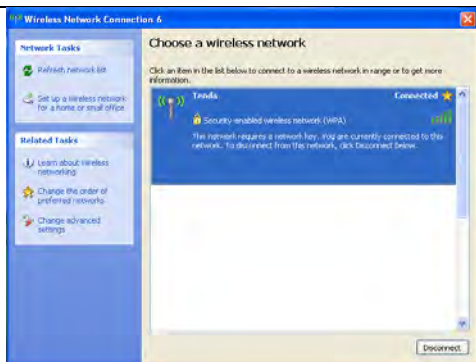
Wireless Network Connection 6

Network Tasks

Refresh network list

Set up a wireless network for a home or small office

Related Tasks

Learn about wireless networking

Change the order of preferred networks

Change advanced settings

Choose a wireless network

Click an item in the list below to connect to a wireless network in range or to get more information.

Tenda

Connected

Security-enabled wireless network (WPA)

This network requires a network key. You are currently connected to this network. To disconnect from this network, click Disconnect below.

Disconnect